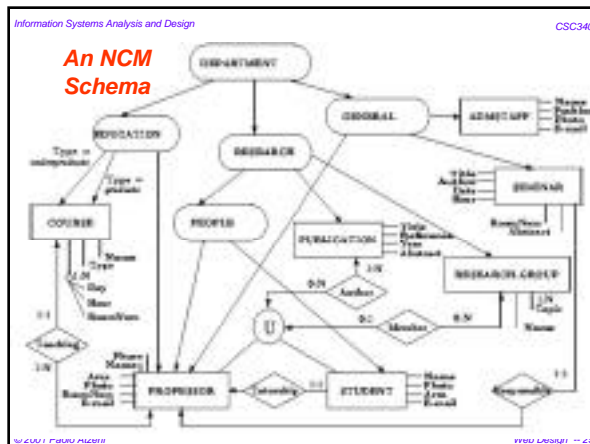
Information Systems Analysis and Design

CSC340

An NCM Schema

DEPARTMENT

EDUCATION

GENERAL

ADMIN.STAFF

Name
Position
Photo
E-mail

Type = undergraduate

Type = graduate

RESEARCH

SEMINAR

Title
Authors
Date
Hour

Room/Hour
Abstract

COURSE

PEOPLE

PUBLICATION

Title
Reference
Year
Abstract

Name
Type

1:N
Day
Hour
Room/Hour

1:N

0:N

Author

RESEARCH GROUP

1:N
Topic

Name

1:1

U

0:1

Member

0:N

Teaching

1:N

Phone
Name

Area
Photo
Room/Hour
E-mail

PROFESSOR

Tutorship

0:1

STUDENT

Name
Photo
Area
E-mail

Responsible

1:1

© 2001 Paolo Atzeni

Web Design -- 2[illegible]